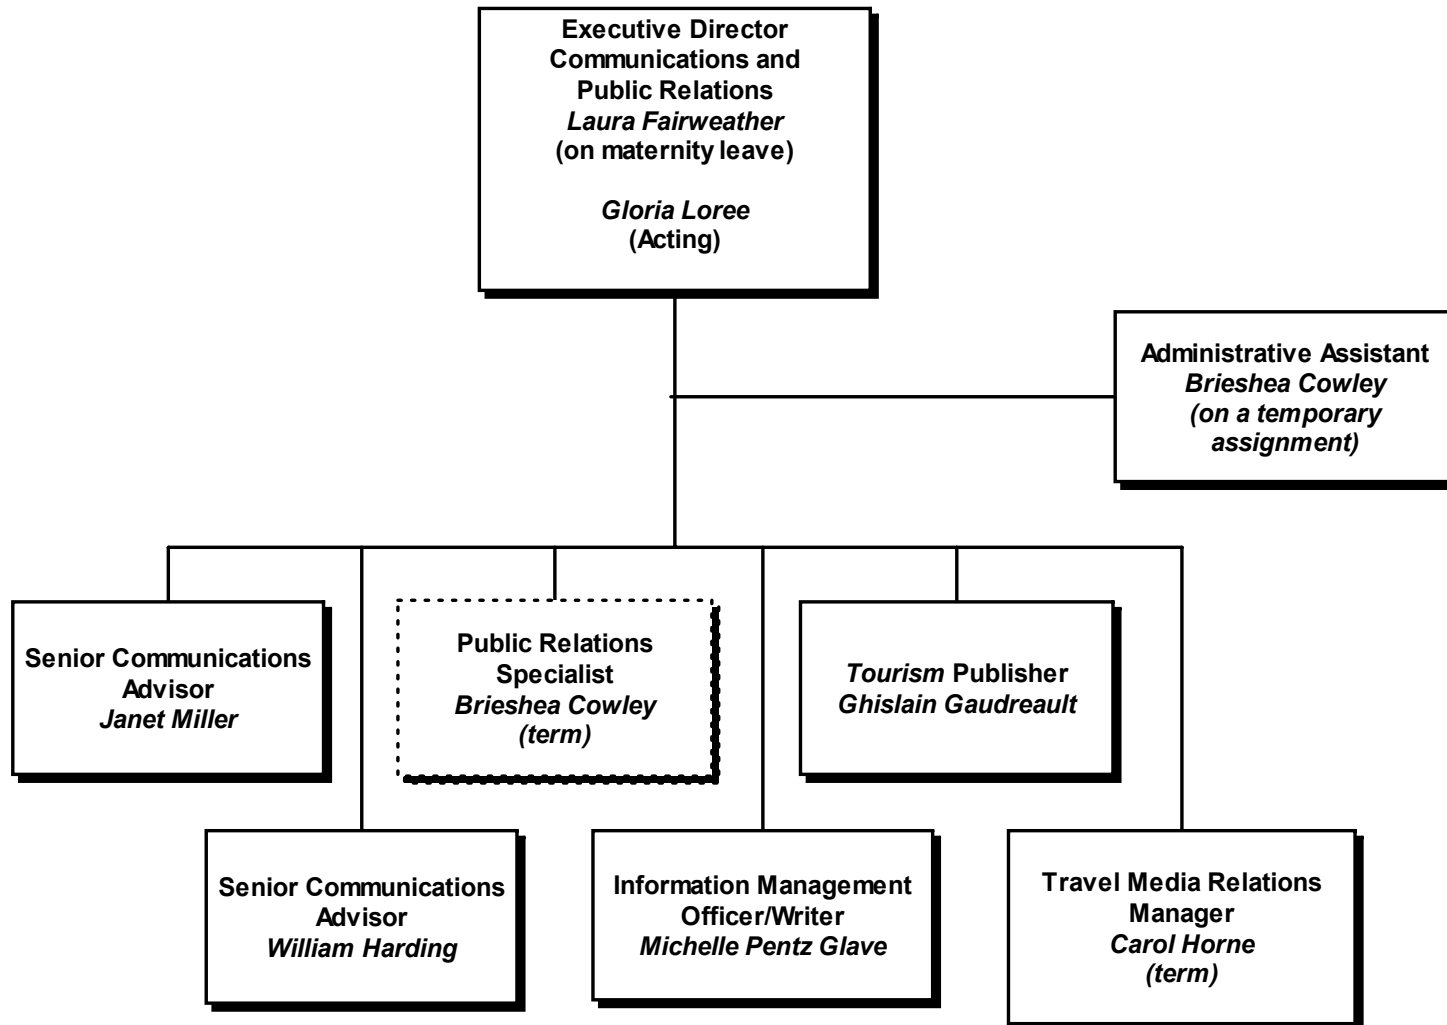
Executive Director
Communications and
Public Relations
*Laura Fairweather*
(on maternity leave)

*Gloria Loree*
(Acting)

Administrative Assistant
*Brieshea Cowley*
*(on a temporary assignment)*

Senior Communications Advisor
*Janet Miller*

Public Relations Specialist
*Brieshea Cowley*
*(term)*

*Tourism* Publisher
*Ghislain Gaudreault*

Senior Communications Advisor
*William Harding*

Information Management Officer/Writer
*Michelle Pentz Glave*

Travel Media Relations Manager
*Carol Horne*
*(term)*